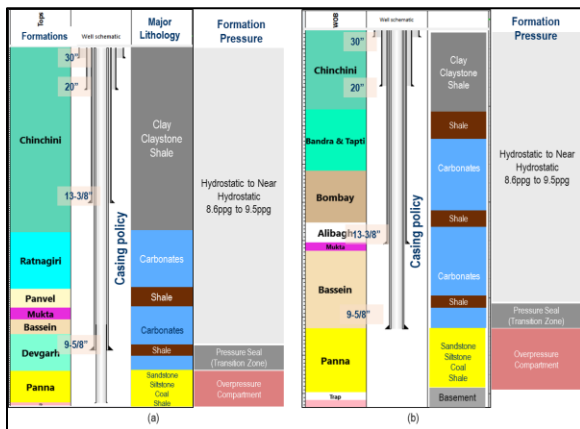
Tops

Formations

Well schematic

Major Lithology

Formation Pressure

30"

20"

Chinchini

13-3/8"

Ratnagiri

Panvel

Mukta

Bassein

Devgarh

9-5/8"

Panna

Casing policy

Clay Claystone Shale

Carbonates

Shale

Carbonates

Shale

Sandstone Siltstone Coal Shale

Hydrostatic to Near Hydrostatic 8.6ppg to 9.5ppg

Pressure Seal (Transition Zone)

Overpressure Compartment

(a)

WOB

Well schematic

30"

Chinchini

20"

Bandra & Tapti

Bombay

Alibag

13-3/8"

Mukta

Bassein

9-5/8"

Panna

Trap

Casing policy

Clay Claystone Shale

Shale

Carbonates

Shale

Carbonates

Shale

Sandstone Siltstone Coal Shale

Basement

Formation Pressure

Hydrostatic to Near Hydrostatic 8.6ppg to 9.5ppg

Pressure Seal (Transition Zone)

Overpressure Compartment

(b)